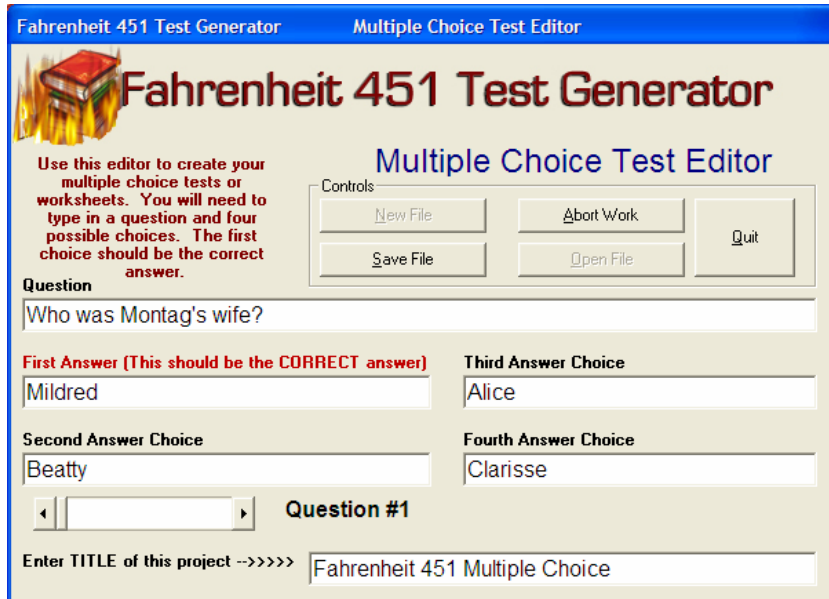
Fahrenheit 451 Test Generator Multiple Choice Test Editor

Fahrenheit 451 Test Generator

Use this editor to create your multiple choice tests or worksheets. You will need to type in a question and four possible choices. The first choice should be the correct answer.

Multiple Choice Test Editor

Controls

New File

Abort Work

Quit

Save File

Open File

Question

Who was Montag's wife?

First Answer (This should be the CORRECT answer)

Mildred

Third Answer Choice

Alice

Second Answer Choice

Beatty

Fourth Answer Choice

Clarisse

Question #1

Enter TITLE of this project -->>>>>

Fahrenheit 451 Multiple Choice